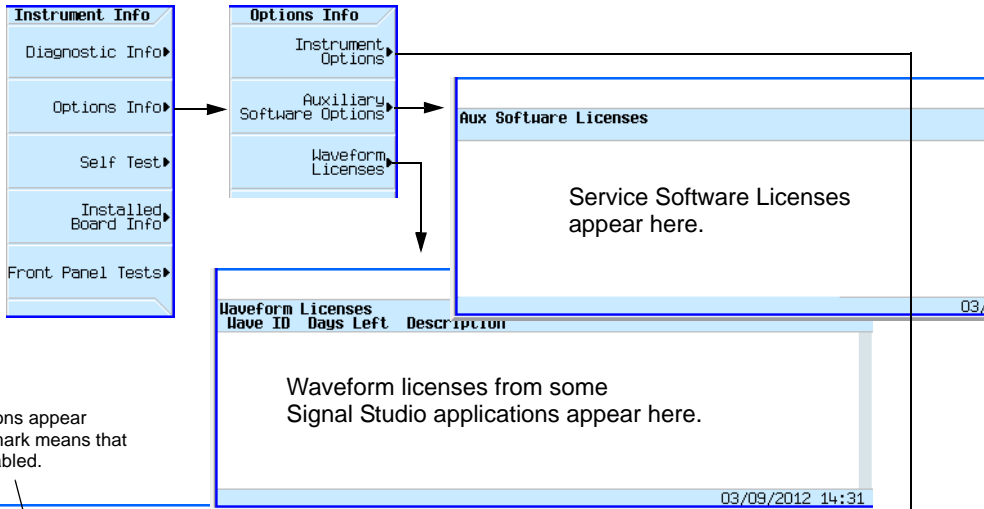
Instrument Info

Diagnostic Info

Options Info

Self Test

Installed Board Info

Front Panel Tests

Options Info

Instrument Options

Auxiliary Software Options

Waveform Licenses

Aux Software Licenses

Service Software Licenses appear here.

03/

Waveform Licenses
Wave ID Days Left Description

Waveform licenses from some Signal Studio applications appear here.

03/09/2012 14:31

ons appear
mark means that
abled.